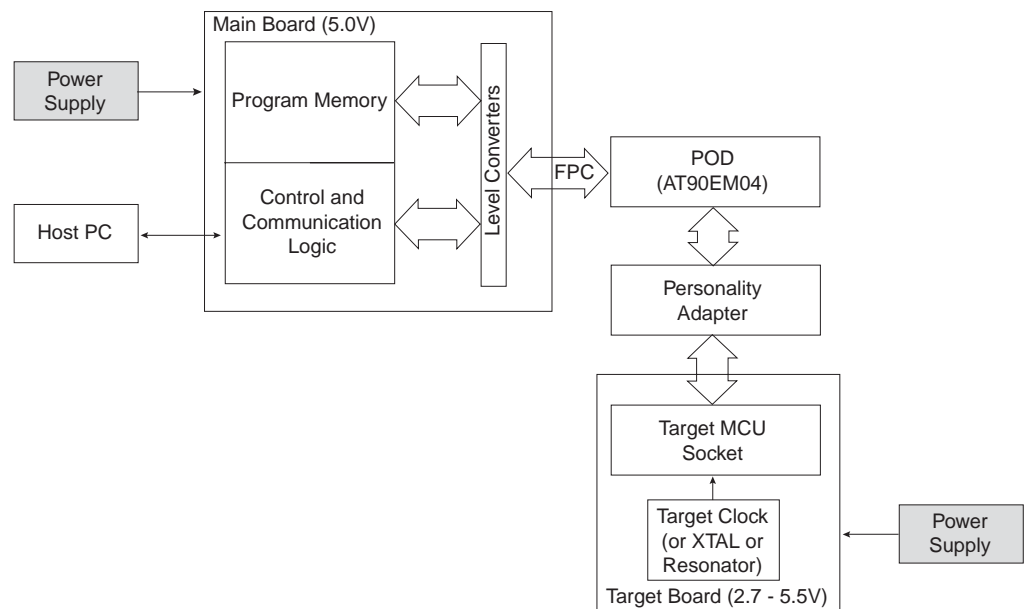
Main Board (5.0V)

Power Supply

Program Memory

Level Converters

Control and Communication Logic

Host PC

FPC

POD (AT90EM04)

Personality Adapter

Target MCU Socket

Target Clock (or XTAL or Resonator)

Power Supply

Target Board (2.7 - 5.5V)